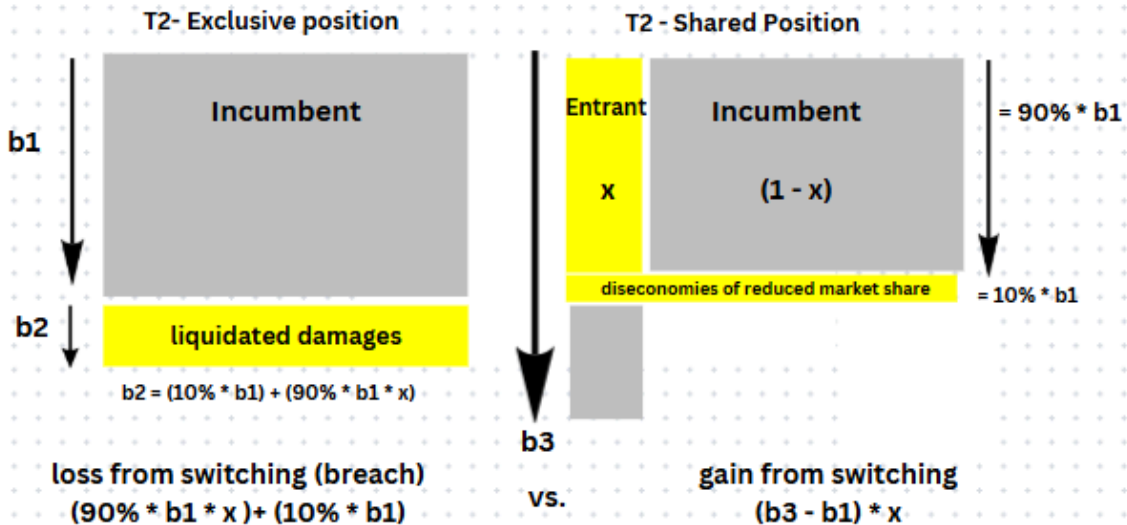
T2- Exclusive position

b1

Incumbent

b2

liquidated damages

b2 = (10% * b1) + (90% * b1 * x)

loss from switching (breach)
(90% * b1 * x )+ (10% * b1)

T2 - Shared Position

Entrant

x

Incumbent

(1 - x)

= 90% * b1

diseconomies of reduced market share

= 10% * b1

b3

vs.

gain from switching
(b3 - b1) * x